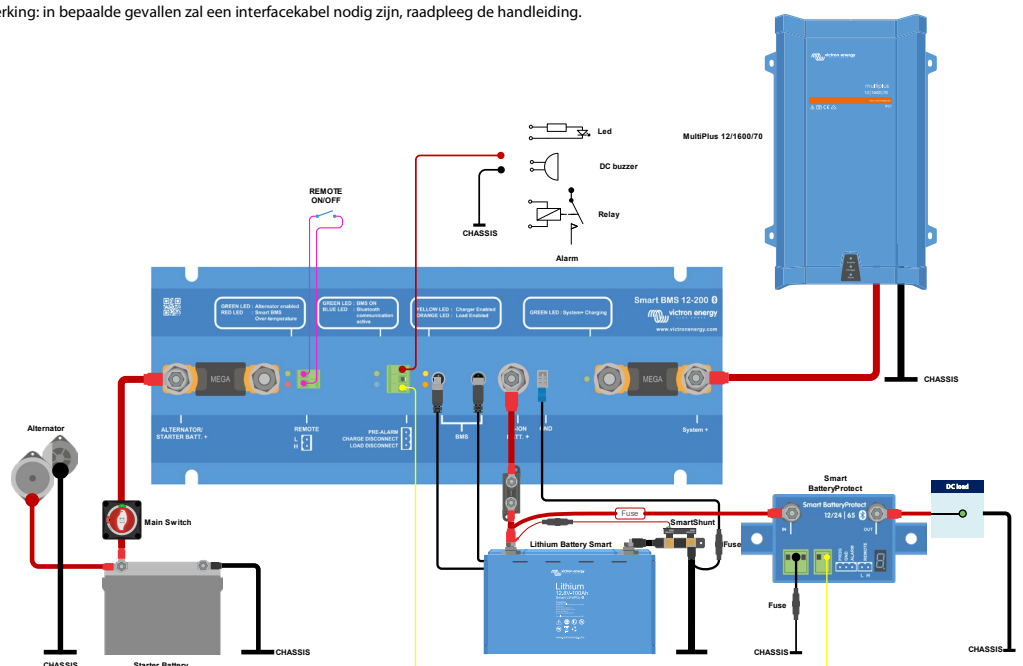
erking: in bepaalde gevallen zal een interfacekabel nodig zijn, raadpleeg de handleiding.

victron energy
MultiPlus 12/1600/70

MultiPlus 12/1600/70

Led
DC buzzer
Relay
CHASSIS
Alarm

REMOTE ON/OFF

Smart BMS 12-200
victron energy
www.victronenergy.com

GREEN LED : Alternator enabled
RED LED : Smart BMS Over-temperature

GREEN LED : BMS ON
BLUE LED : Bluetooth communication active

YELLOW LED : Charger Enabled
ORANGE LED : Load Enabled

GREEN LED : System+ Charging

MEGA
MEGA

ALTERNATOR/ STARTER BATT. +
REMOTE
L
H
PRE-ALARM
CHARGE DISCONNECT
LOAD DISCONNECT
BMS
LITHIUM BATT. +
GND
System +

CHASSIS

Alternator
Main Switch

Smart BatteryProtect
Smart BatteryProtect
12/24 | 65
IN
OUT

DC load

Fuse
SmartShunt
Fuse
Lithium Battery Smart
Lithium
12,8V/100Ah

Fuse

CHASSIS
Starter Battery
CHASSIS
CHASSIS
CHASSIS